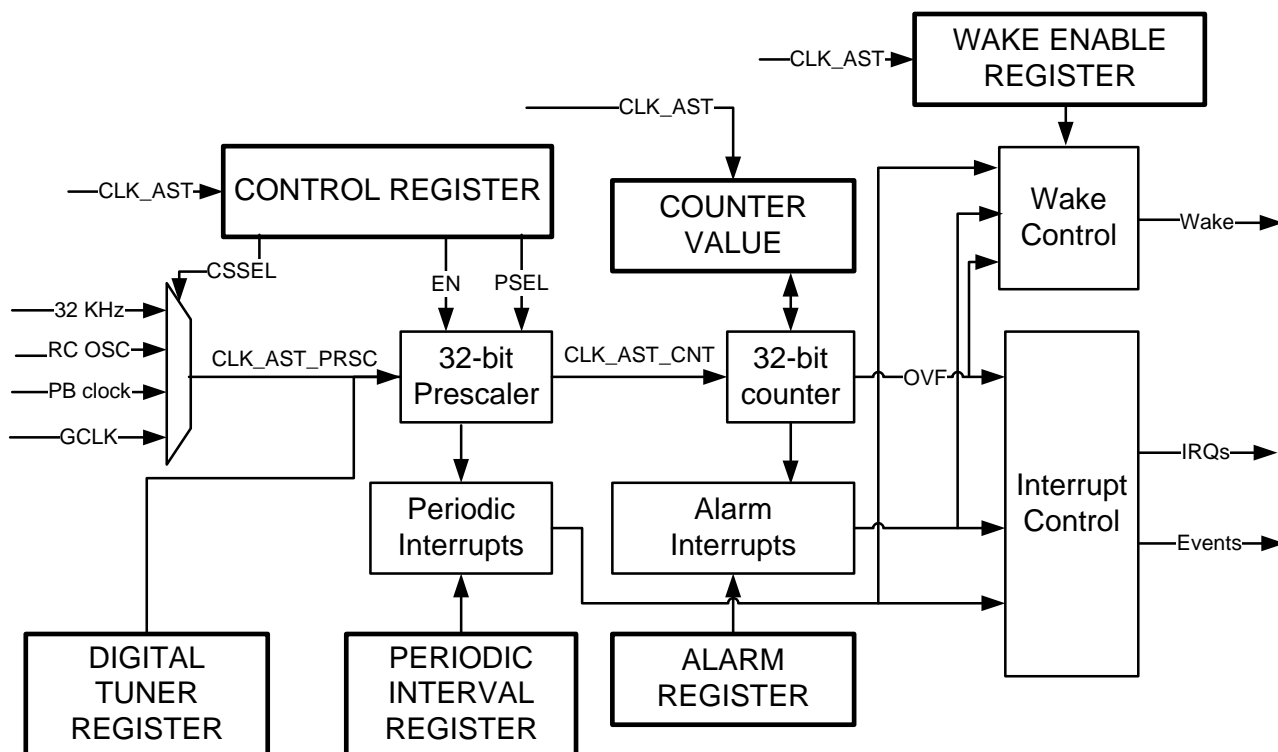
CLK_AST
WAKE ENABLE REGISTER
CLK_AST
CLK_AST
CONTROL REGISTER
COUNTER VALUE
Wake Control
Wake
CSSEL
EN
PSEL
32 KHz
RC OSC
CLK_AST_PRSC
32-bit Prescaler
CLK_AST_CNT
32-bit counter
OVF
PB clock
GCLK
IRQs
Periodic Interrupts
Alarm Interrupts
Interrupt Control
Events
DIGITAL TUNER REGISTER
PERIODIC INTERVAL REGISTER
ALARM REGISTER